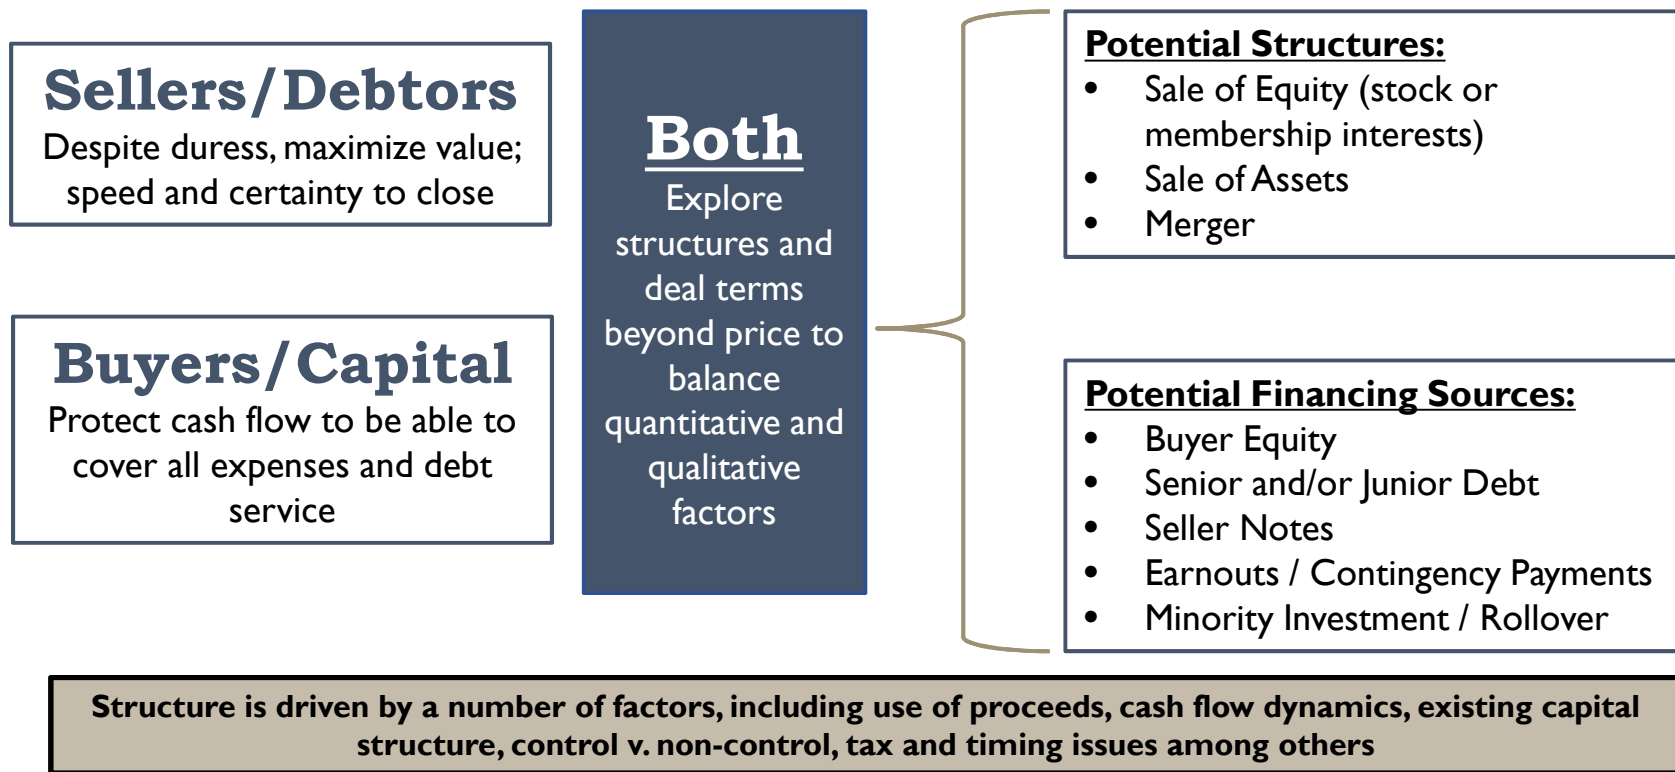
Sellers/Debtors
Despite duress, maximize value; speed and certainty to close

Buyers/Capital
Protect cash flow to be able to cover all expenses and debt service

Both
Explore structures and deal terms beyond price to balance quantitative and qualitative factors

Potential Structures:
- Sale of Equity (stock or membership interests)
- Sale of Assets
- Merger

Potential Financing Sources:
- Buyer Equity
- Senior and/or Junior Debt
- Seller Notes
- Earnouts / Contingency Payments
- Minority Investment / Rollover

Structure is driven by a number of factors, including use of proceeds, cash flow dynamics, existing capital structure, control v. non-control, tax and timing issues among others